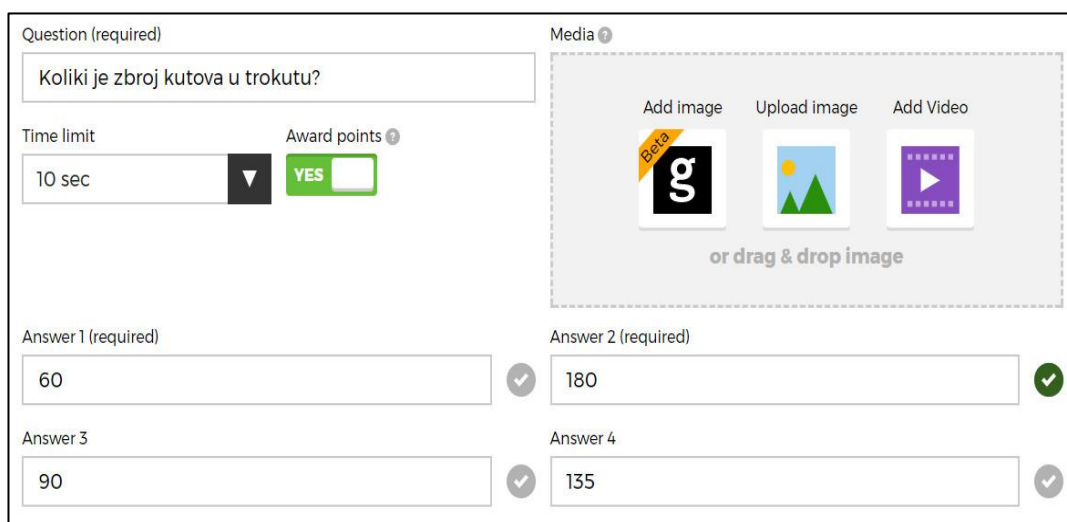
Question (required)

Koliki je zbroj kutova u trokutu?

Time limit

10 sec

Award points

YES

Media

Add image

Beta

g

Upload image

Add Video

or drag & drop image

Answer 1 (required)

60

Answer 2 (required)

180

Answer 3

90

Answer 4

135